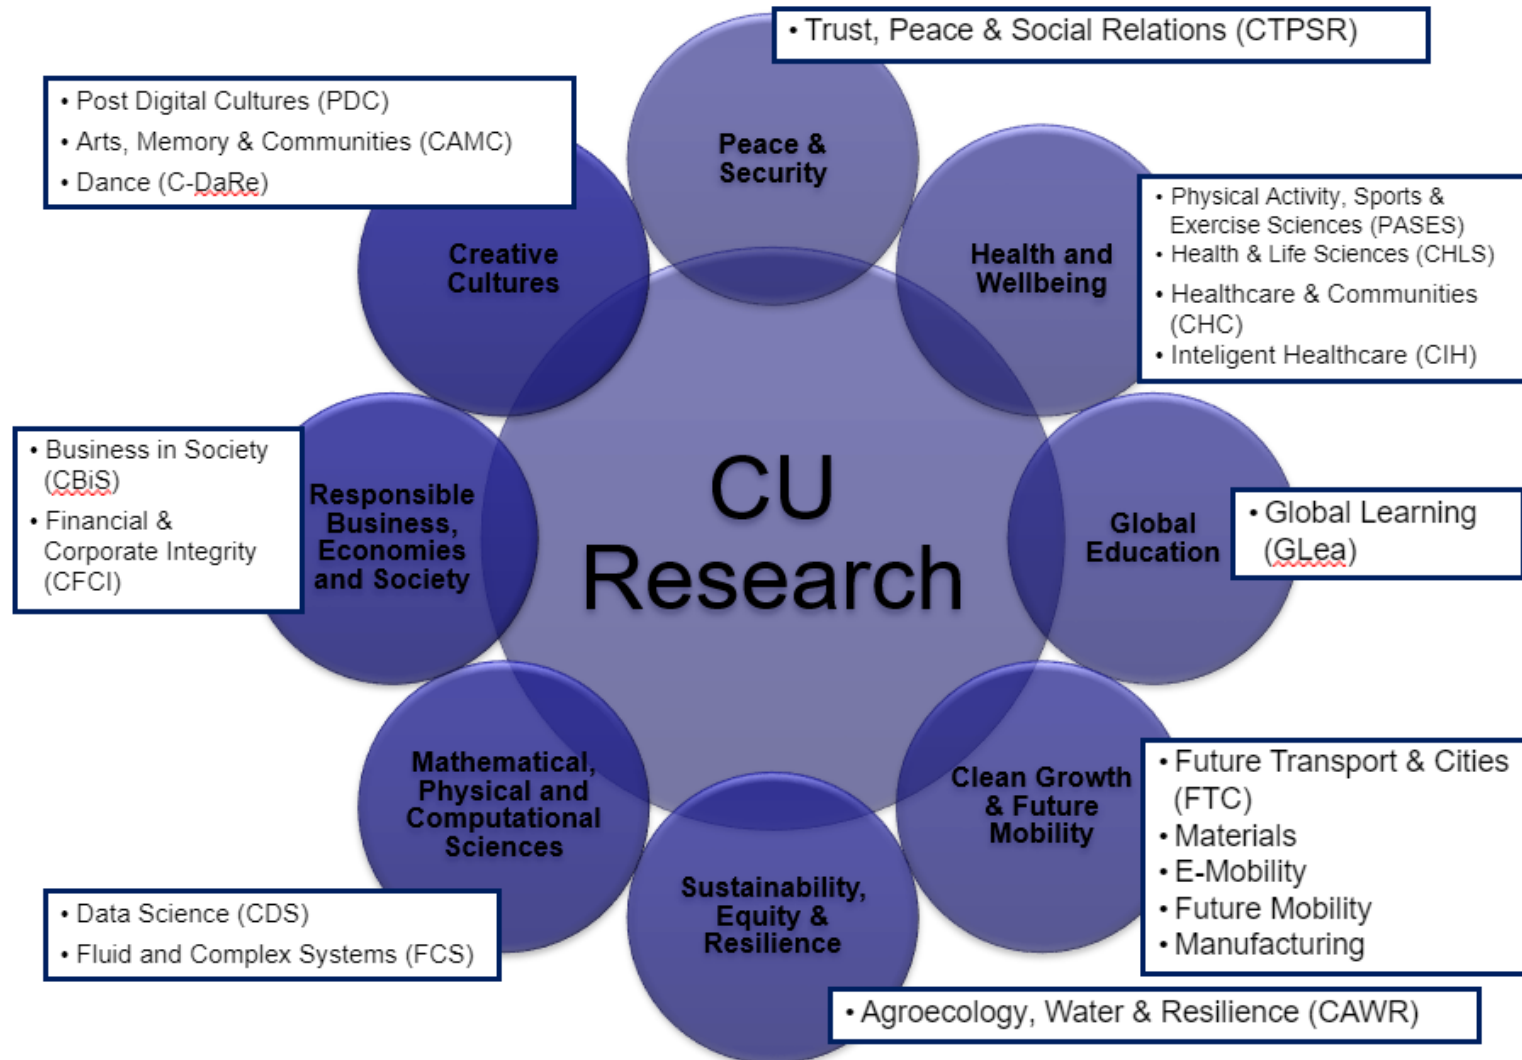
• Trust, Peace & Social Relations (CTPSR)

• Post Digital Cultures (PDC)
• Arts, Memory & Communities (CAMC)
• Dance (C-DaRe)

Peace & Security

Creative Cultures

Health and Wellbeing

• Physical Activity, Sports & Exercise Sciences (PASES)
• Health & Life Sciences (CHLS)
• Healthcare & Communities (CHC)
• Inteligent Healthcare (CIH)

• Business in Society (CBiS)
• Financial & Corporate Integrity (CFCI)

Responsible Business, Economies and Society

CU Research

Global Education

• Global Learning (GLea)

Mathematical, Physical and Computational Sciences

Clean Growth & Future Mobility

• Future Transport & Cities (FTC)
• Materials
• E-Mobility
• Future Mobility
• Manufacturing

Sustainability, Equity & Resilience

• Data Science (CDS)
• Fluid and Complex Systems (FCS)

• Agroecology, Water & Resilience (CAWR)